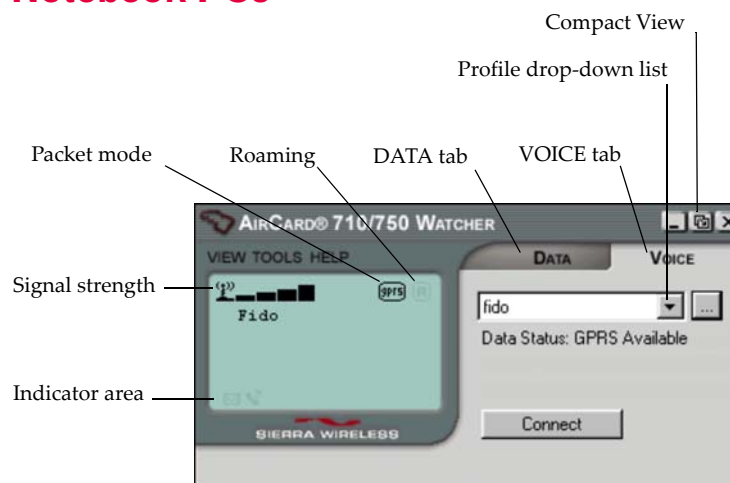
Notebook PCs

Compact View

Profile drop-down list

Packet mode

Roaming

DATA tab

VOICE tab

AIRCARD® 710/750 WATCHER

VIEW TOOLS HELP

DATA

VOICE

Signal strength

GPRS

Fido

fido

...

Data Status: GPRS Available

Indicator area

Connect

SIERRA WIRELESS